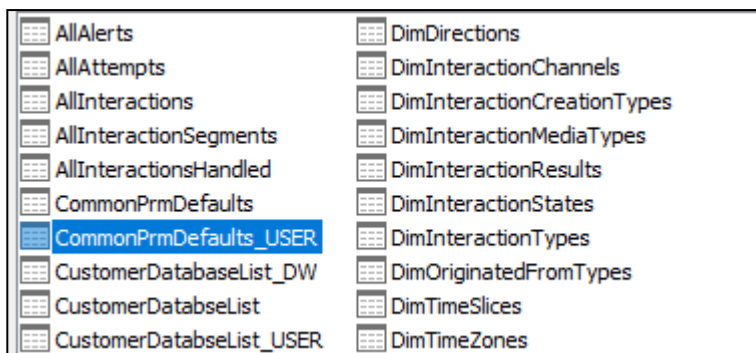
AllAlerts
AllAttempts
AllInteractions
AllInteractionSegments
AllInteractionsHandled
CommonPrmDefaults
CommonPrmDefaults_USER
CustomerDatabaseList_DW
CustomerDatabseList
CustomerDatabseList_USER

DimDirections
DimInteractionChannels
DimInteractionCreationTypes
DimInteractionMediaTypes
DimInteractionResults
DimInteractionStates
DimInteractionTypes
DimOriginatedFromTypes
DimTimeSlices
DimTimeZones